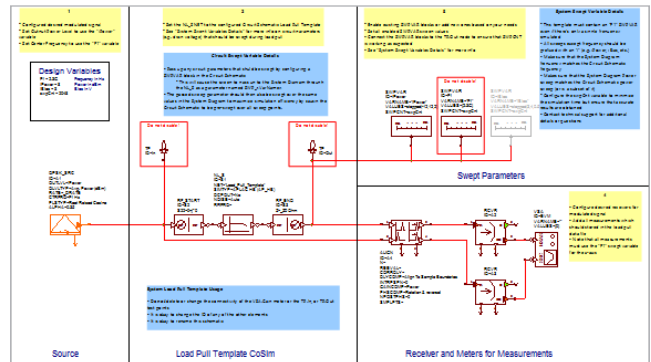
1

* Configure desired modulated signal
* Set Carrier/Carrier Level to use the "T" Source variable
* Set Carrier Frequency to use the "FC" variable

Design Variables

2

* Set the NL_START at the configured Circuit Schematic Load Pull Template
* See "System Swept Variables Details" for more info on circuit schematic bug
* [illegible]

Circuit Swept Variable Details

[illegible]

3

* Enable existing SWEEP blocks on rate to a mode based on your needs
* Select enabled SWEEP blocks as shown
* Connect the SWEEP blocks to the TSG at mode to ensure that SWEEP is working as expected
* See "System Swept Variable Details" for more info

System Swept Variable Details

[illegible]

Do not disable

Do not disable

Do not disable

Do not disable

Swept Parameters

4

* Configure desired receivers for measurements
* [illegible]

System Load Pull Template Usage

* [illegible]
* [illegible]
* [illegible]

Source

Load Pull Template CoSim

Receiver and Meters for Measurements